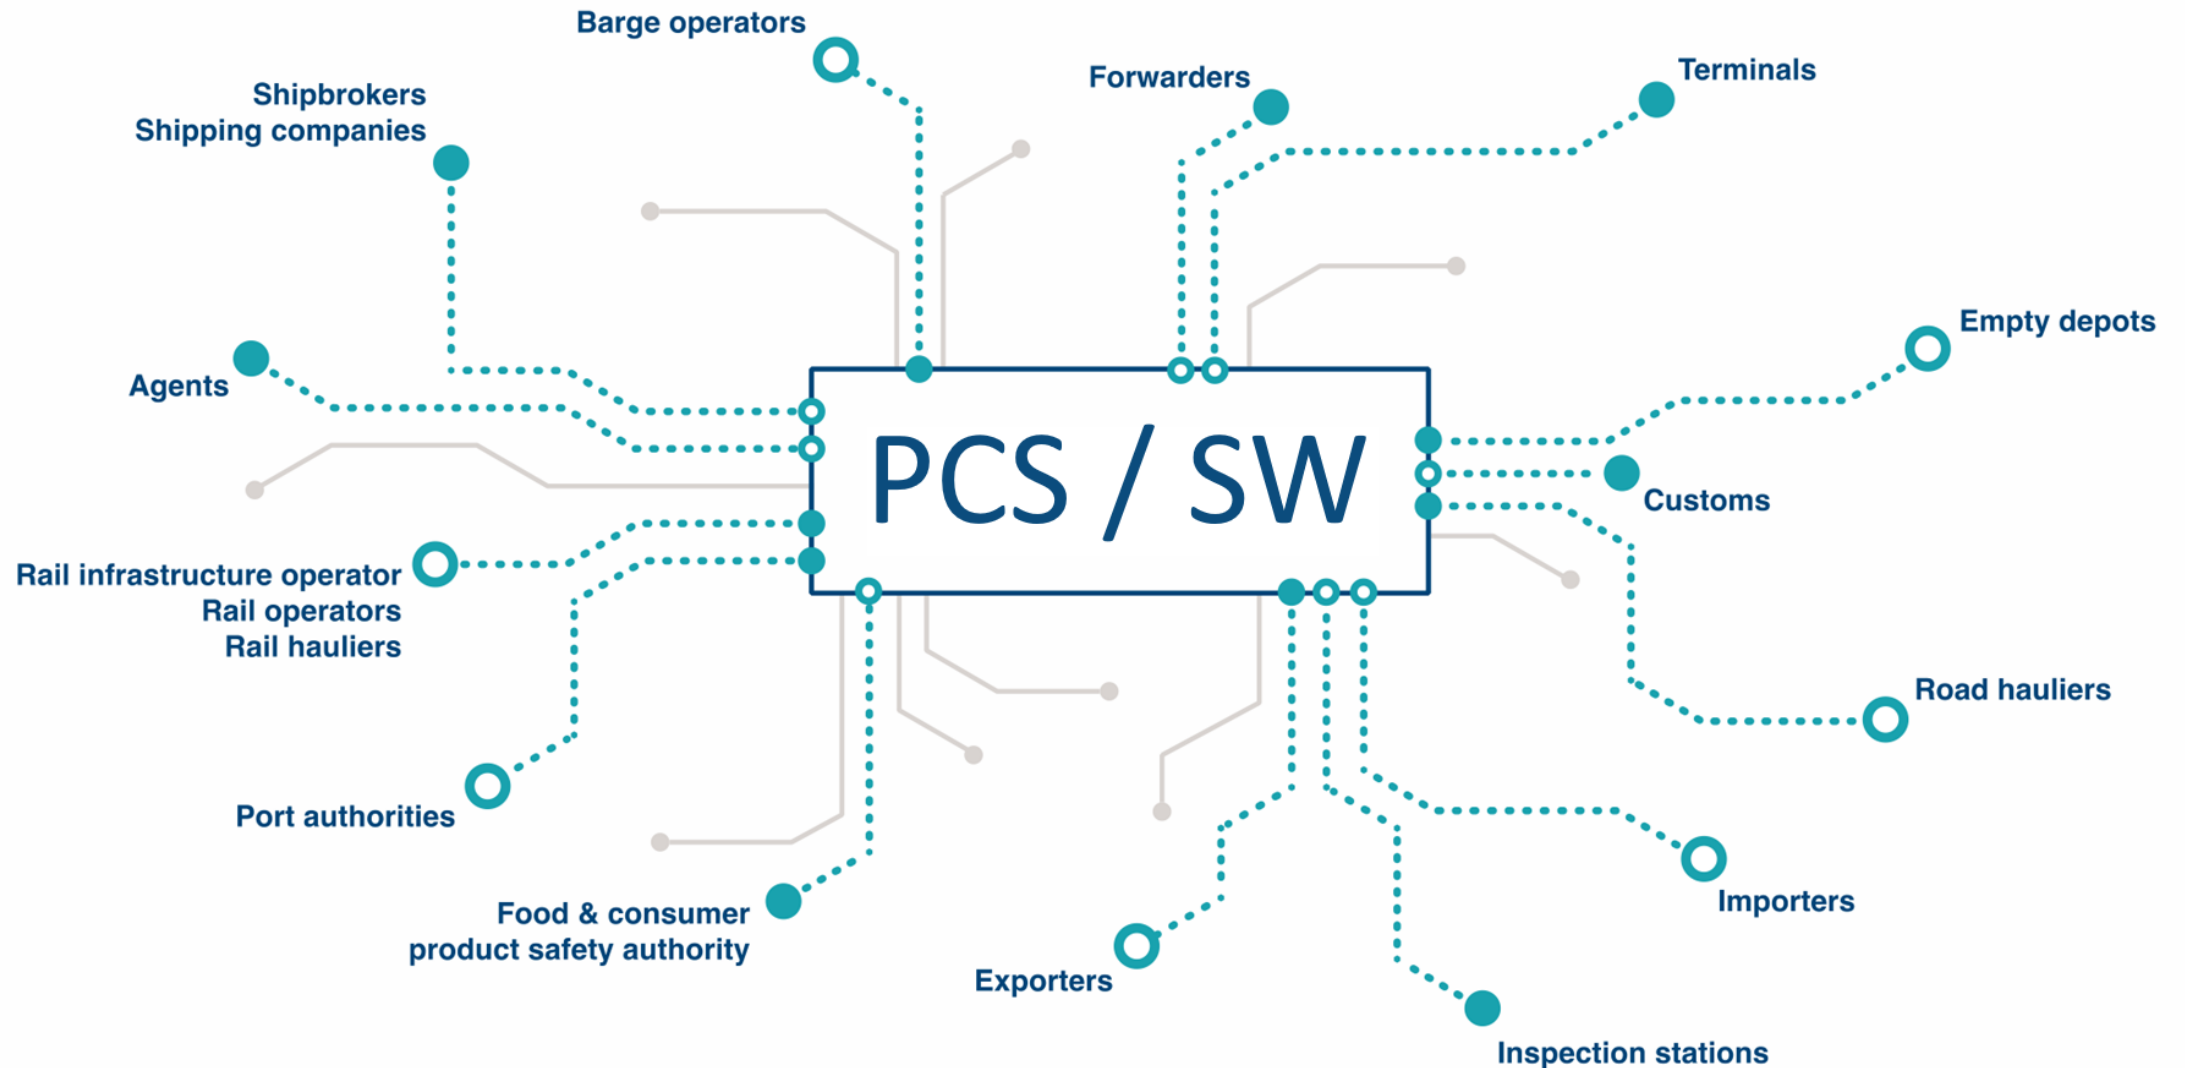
Barge operators

Forwarders

Terminals

Shipbrokers
Shipping companies

Empty depots

Agents

PCS / SW

Customs

Rail infrastructure operator
Rail operators
Rail hauliers

Road hauliers

Port authorities

Importers

Food & consumer
product safety authority

Exporters

Inspection stations